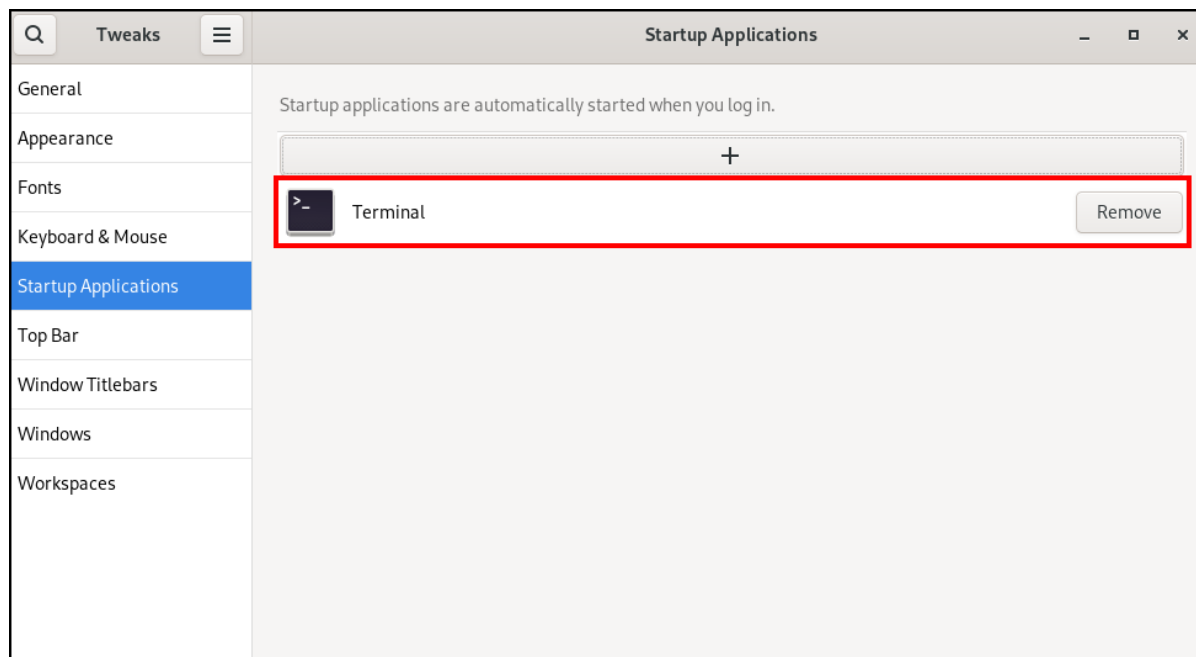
Tweaks

Startup Applications

General
Appearance
Fonts
Keyboard & Mouse
Startup Applications
Top Bar
Window Titlebars
Windows
Workspaces

Startup applications are automatically started when you log in.

+

>_

Terminal

Remove